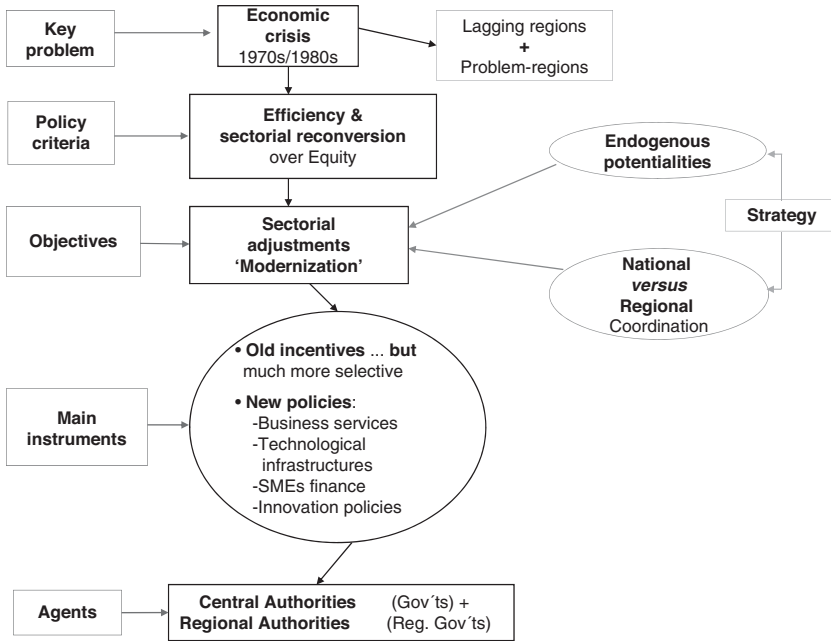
Key problem

Economic crisis
1970s/1980s

Lagging regions
+
Problem-regions

Policy criteria

Efficiency & sectorial reconversion
over Equity

Endogenous potentialities

Strategy

Objectives

Sectorial adjustments
'Modernization'

National
*versus*
Regional
Coordination

• Old incentives ... but much more selective

• New policies:
-Business services
-Technological infrastructures
-SMEs finance
-Innovation policies

Main instruments

Agents

Central Authorities (Gov´ts) +
Regional Authorities (Reg. Gov´ts)